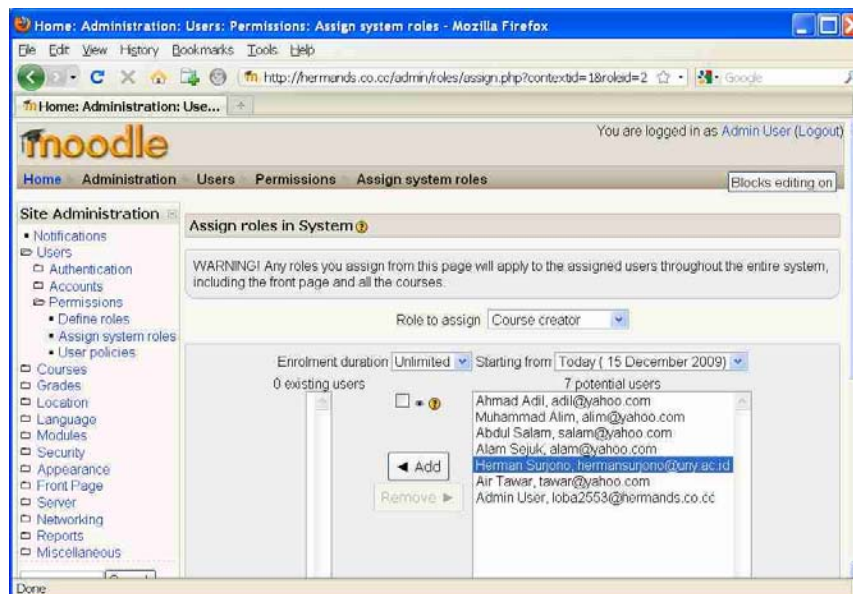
Home: Administration: Users: Permissions: Assign system roles - Mozilla Firefox

File Edit View History Bookmarks Tools Help

http://hermands.co.cc/admin/roles/assign.php?contextid=1&roleid=2

Google

Home: Administration: Use...

moodle

You are logged in as Admin User (Logout)

Home Administration Users Permissions Assign system roles

Blocks editing on

Site Administration
• Notifications
Users
Authentication
Accounts
Permissions
• Define roles
• Assign system roles
• User policies
Courses
Grades
Location
Language
Modules
Security
Appearance
Front Page
Server
Networking
Reports
Miscellaneous

Assign roles in System

WARNING! Any roles you assign from this page will apply to the assigned users throughout the entire system, including the front page and all the courses.

Role to assign Course creator

Enrolment duration Unlimited Starting from Today ( 15 December 2009)

0 existing users

7 potential users

Ahmad Adil, adil@yahoo.com
Muhammad Alim, alim@yahoo.com
Abdul Salam, salam@yahoo.com
Alam Sejuk, alam@yahoo.com
Herman Surjono, hermansurjono@uny.ac.id
Air Tawar, tawar@yahoo.com
Admin User, loba2553@hermands.co.cc

◄ Add

Remove ►

Done